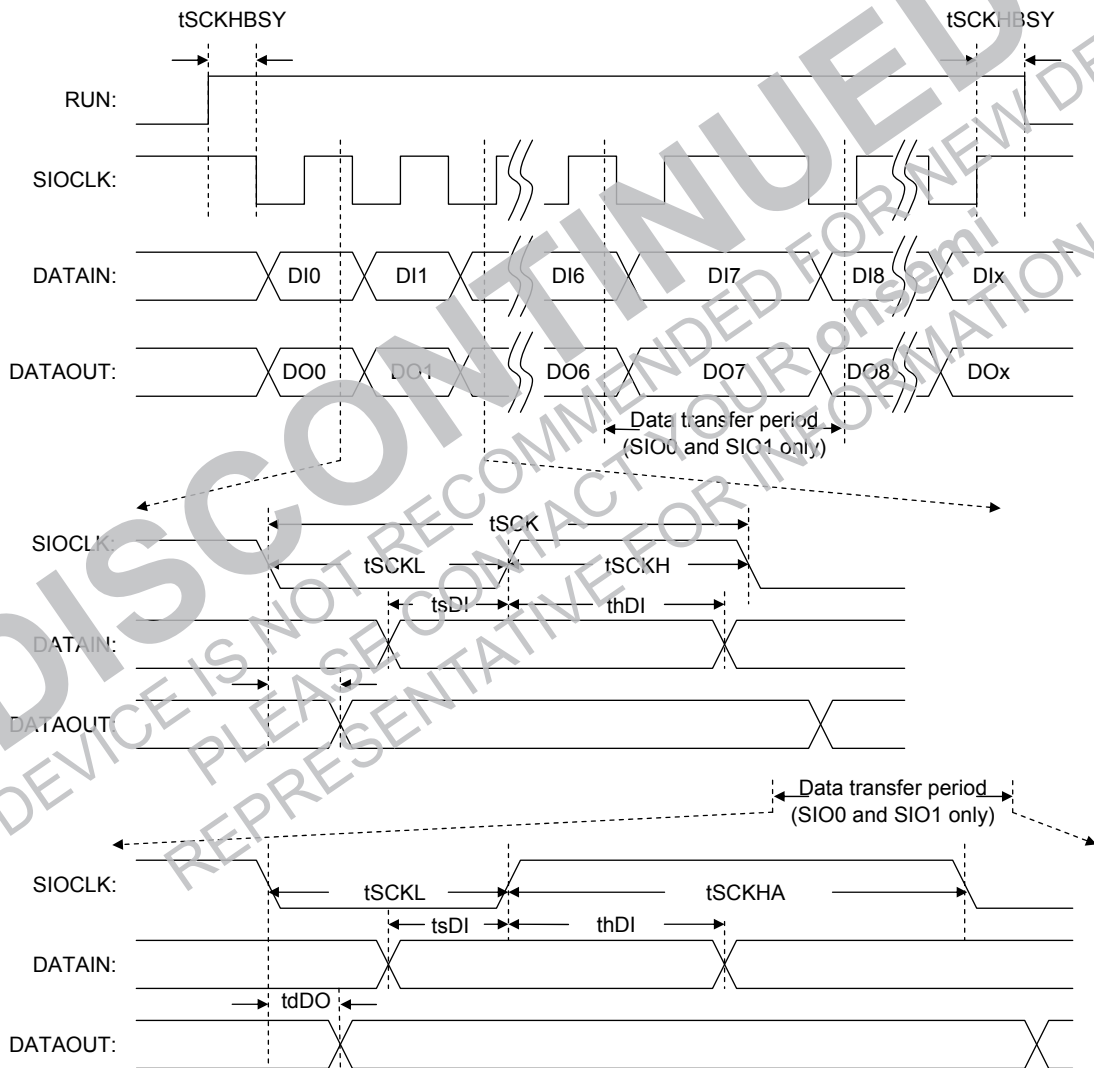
tSCKHBSY

tSCKHBSY

RUN:

SIOCLK:

DATAIN:

DI0

DI1

DI6

DI7

DI8

DIx

DATAOUT:

DO0

DO1

DO6

DO7

DO8

DOx

Data transfer period (SIO0 and SIO1 only)

SIOCLK:

tSCK

tSCKL

tSCKH

tsDI

thDI

DATAIN:

DATAOUT:

Data transfer period (SIO0 and SIO1 only)

SIOCLK:

tSCKL

tSCKHA

tsDI

thDI

DATAIN:

tdDO

DATAOUT:

DISCONTINUED

DEVICE IS NOT RECOMMENDED FOR NEW DESIGN

PLEASE CONTACT YOUR onsemi

REPRESENTATIVE FOR INFORMATION